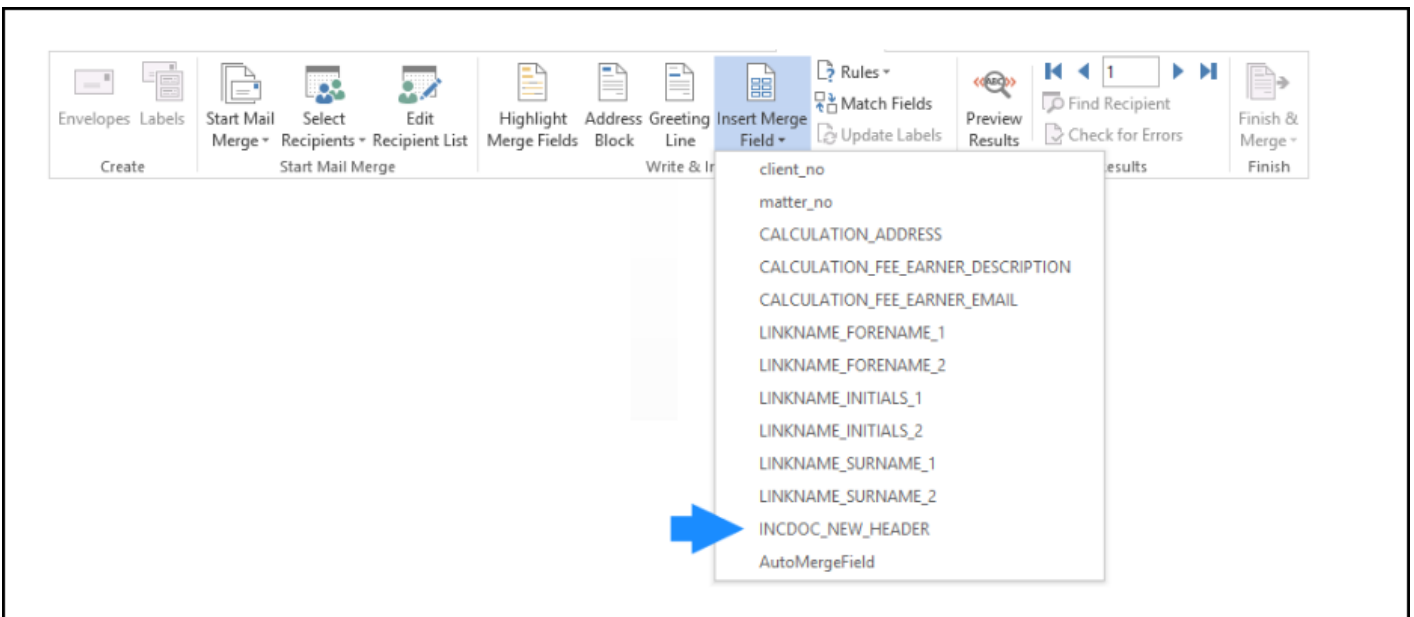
Envelopes Labels
Create

Start Mail Merge
Select Recipients
Edit Recipient List
Start Mail Merge

Highlight Merge Fields
Address Block
Greeting Line
Insert Merge Field
Write & In

Rules
Match Fields
Update Labels

Preview Results

1
Find Recipient
Check for Errors
esults

Finish & Merge
Finish

client_no
matter_no
CALCULATION_ADDRESS
CALCULATION_FEE_EARNER_DESCRIPTION
CALCULATION_FEE_EARNER_EMAIL
LINKNAME_FORENAME_1
LINKNAME_FORENAME_2
LINKNAME_INITIALS_1
LINKNAME_INITIALS_2
LINKNAME_SURNAME_1
LINKNAME_SURNAME_2
INCDOC_NEW_HEADER
AutoMergeField